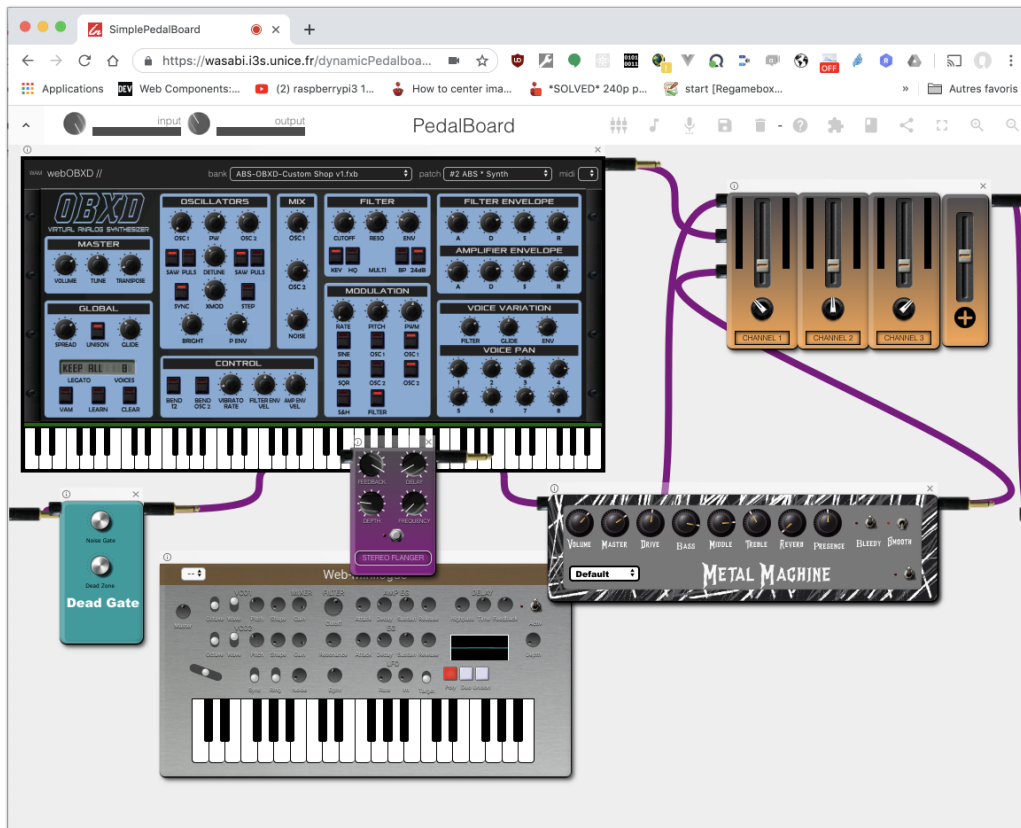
SimplePedalBoard

https://wasabi.i3s.unice.fr/dynamicPedalboa...

Applications
Web Components:...
(2) raspberrypi3 1...
How to center ima...
*SOLVED* 240p p...
start [Regamebox...
Autres favoris

input
output
PedalBoard

webOBXD //
bank ABS-OBXD-Custom Shop v1.fxb
patch #2 ABS * Synth
midi

OBXD
VIRTUAL ANALOG SYNTHESIZER

MASTER
VOLUME TUNE TRANSPOSE

GLOBAL
SPREAD UNISON GLIDE
KEEP ALL 8
LEGATO VOICES
VAM LEARN CLEAR

OSCILLATORS
OSC 1 PW OSC 2
SAW PULS DETUNE SAW PULS
SYNC XMOD STEP
BRIGHT P ENV

CONTROL
BEND 12 BEND OSC 2 VIBRATO RATE FILTER ENV VEL AMP ENV VEL

MIX
OSC 1
OSC 2
NOISE

FILTER
CUTOFF RESO ENV
KEY HQ MULTI BP 24dB

MODULATION
RATE PITCH PWM
SINE OSC 1 OSC 1
SQR OSC 2 OSC 2
S&H FILTER

FILTER ENVELOPE
A D S R

AMPLIFIER ENVELOPE
A D S R

VOICE VARIATION
FILTER GLIDE ENV

VOICE PAN
1 2 3 4
5 6 7 8

CHANNEL 1
CHANNEL 2
CHANNEL 3

FEEDBACK DELAY
DEPTH FREQUENCY
STEREO FLANGER

Noise Gate
Dead Zone
Dead Gate

Volume Master Drive Bass Middle Treble Reverb Presence Bleedy Smooth
Default
METAL MACHINE

Web-Minilogue
Master
VCO1
MIXER
FILTER
AMP EG
DELAY
Octave Wave Pitch Shape Gain
VCO2
Cutoff
Attack Decay Sustain Release
EG
Resonance
HiPass Time Feedback
Octave Wave Pitch Shape Gain
Attack Decay Sustain Release
LFO
Depth
Sync Ring Noise
EgInt
Rate Int Target
Play Seq Select